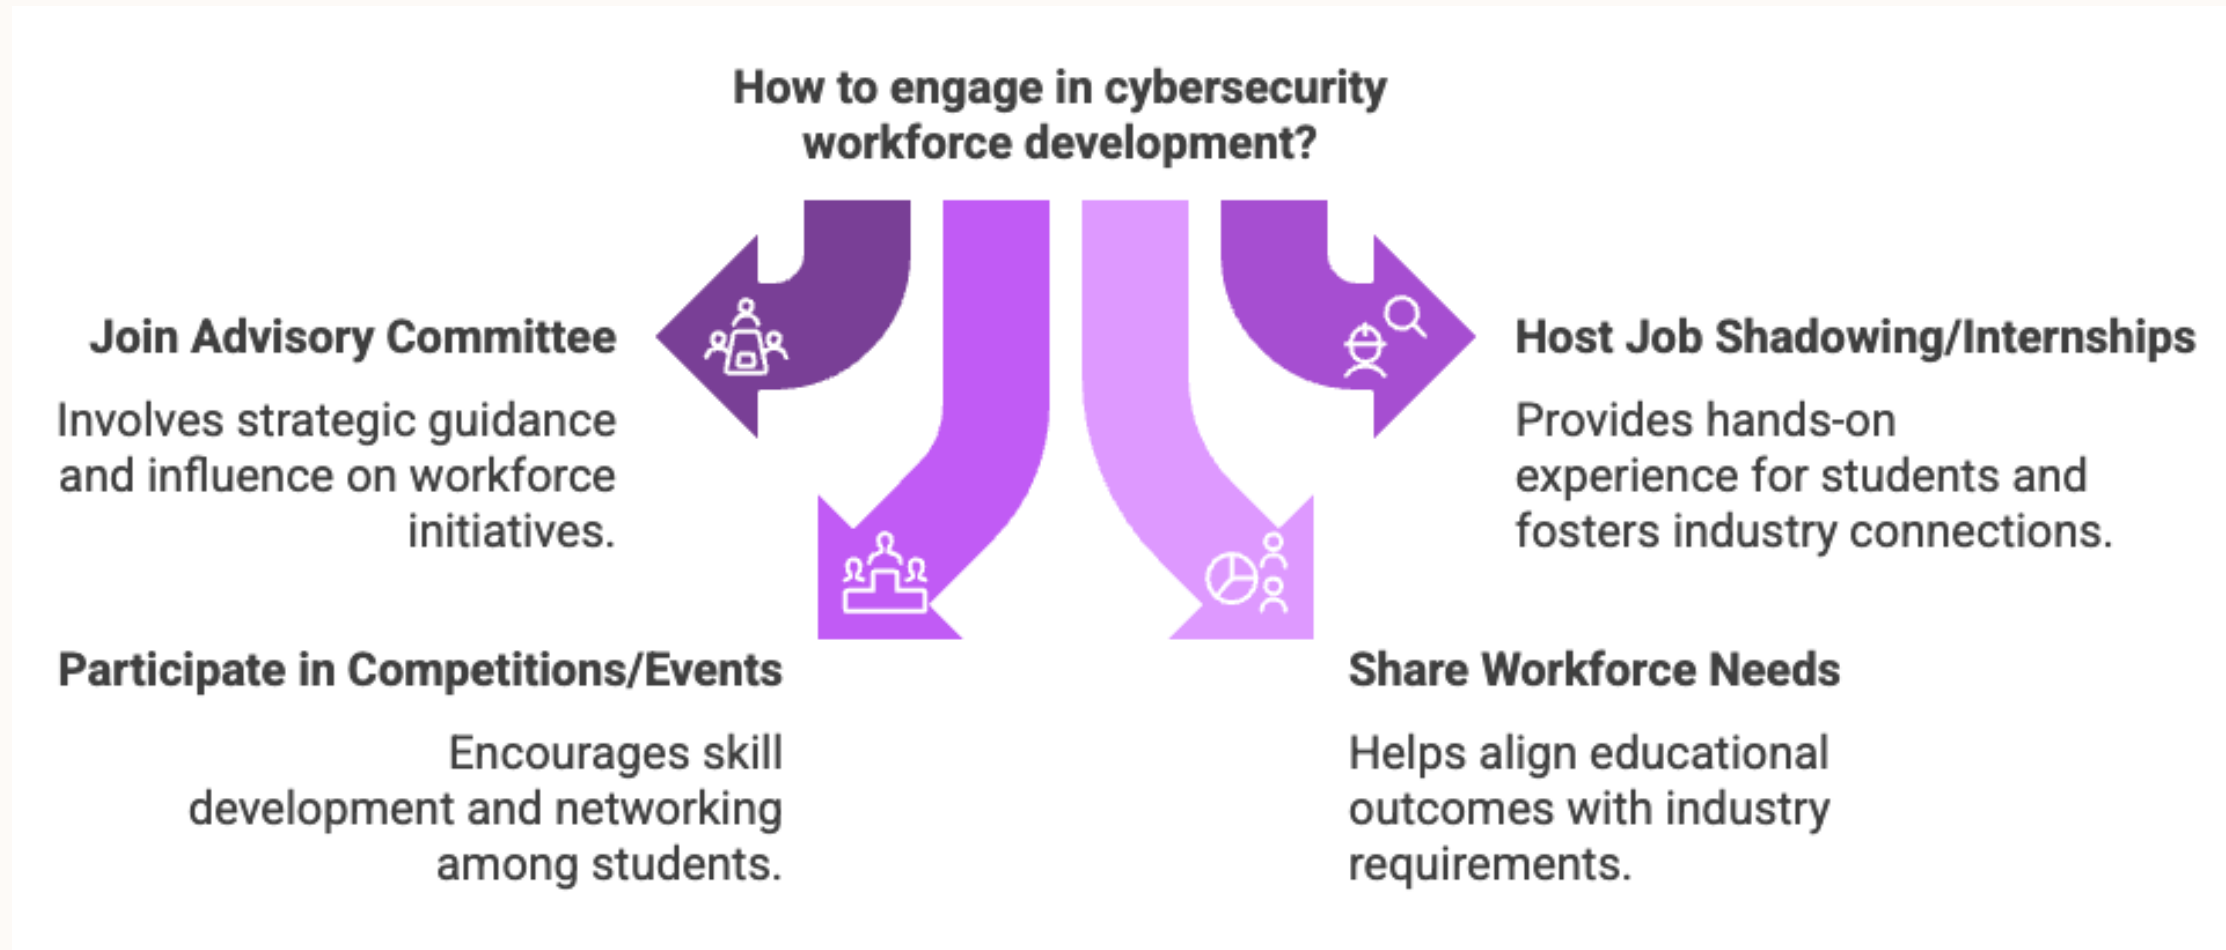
How to engage in cybersecurity workforce development?

Join Advisory Committee

Involves strategic guidance and influence on workforce initiatives.

Host Job Shadowing/Internships

Provides hands-on experience for students and fosters industry connections.

Participate in Competitions/Events

Encourages skill development and networking among students.

Share Workforce Needs

Helps align educational outcomes with industry requirements.